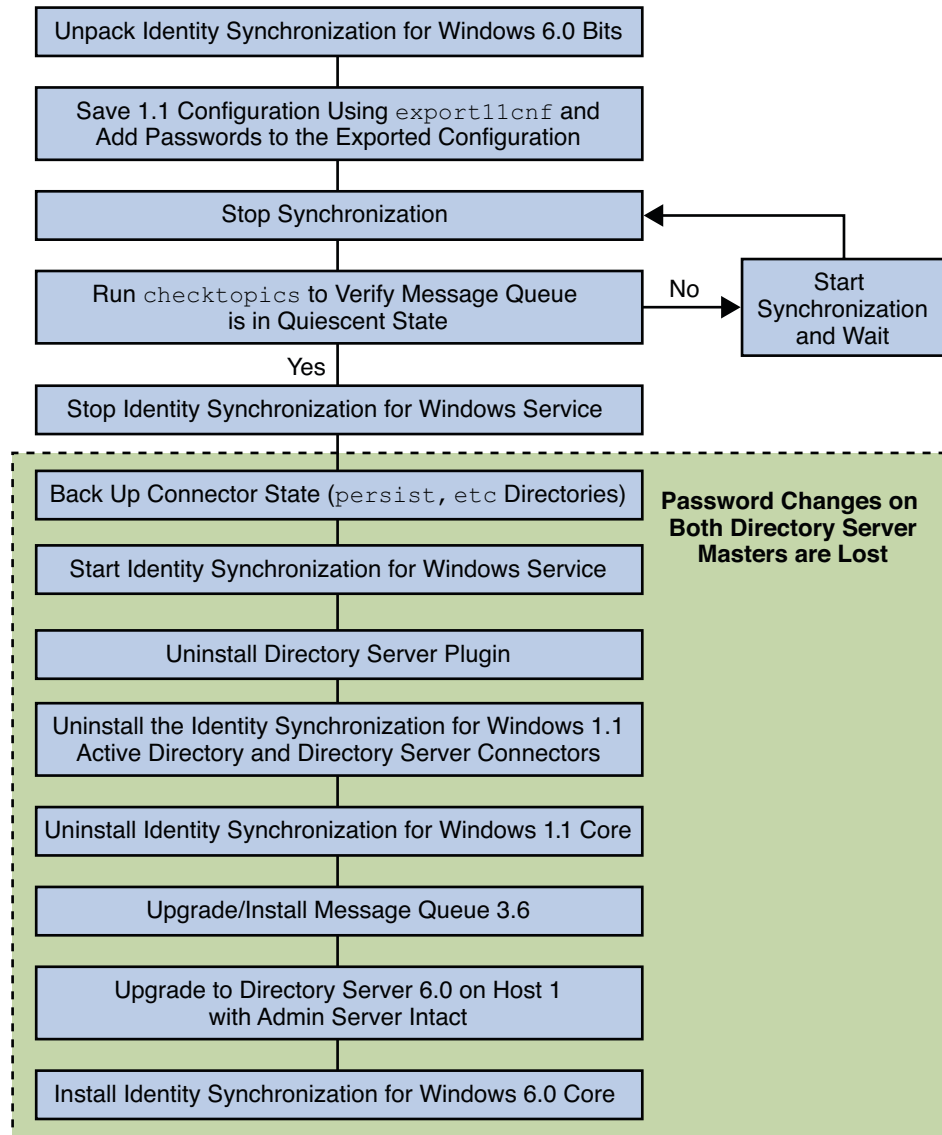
Unpack Identity Synchronization for Windows 6.0 Bits

Save 1.1 Configuration Using export11cnf and Add Passwords to the Exported Configuration

Stop Synchronization

Run checktopics to Verify Message Queue is in Quiescent State

No

Start Synchronization and Wait

Yes

Stop Identity Synchronization for Windows Service

Back Up Connector State (persist, etc Directories)

Password Changes on Both Directory Server Masters are Lost

Start Identity Synchronization for Windows Service

Uninstall Directory Server Plugin

Uninstall the Identity Synchronization for Windows 1.1 Active Directory and Directory Server Connectors

Uninstall Identity Synchronization for Windows 1.1 Core

Upgrade/Install Message Queue 3.6

Upgrade to Directory Server 6.0 on Host 1 with Admin Server Intact

Install Identity Synchronization for Windows 6.0 Core